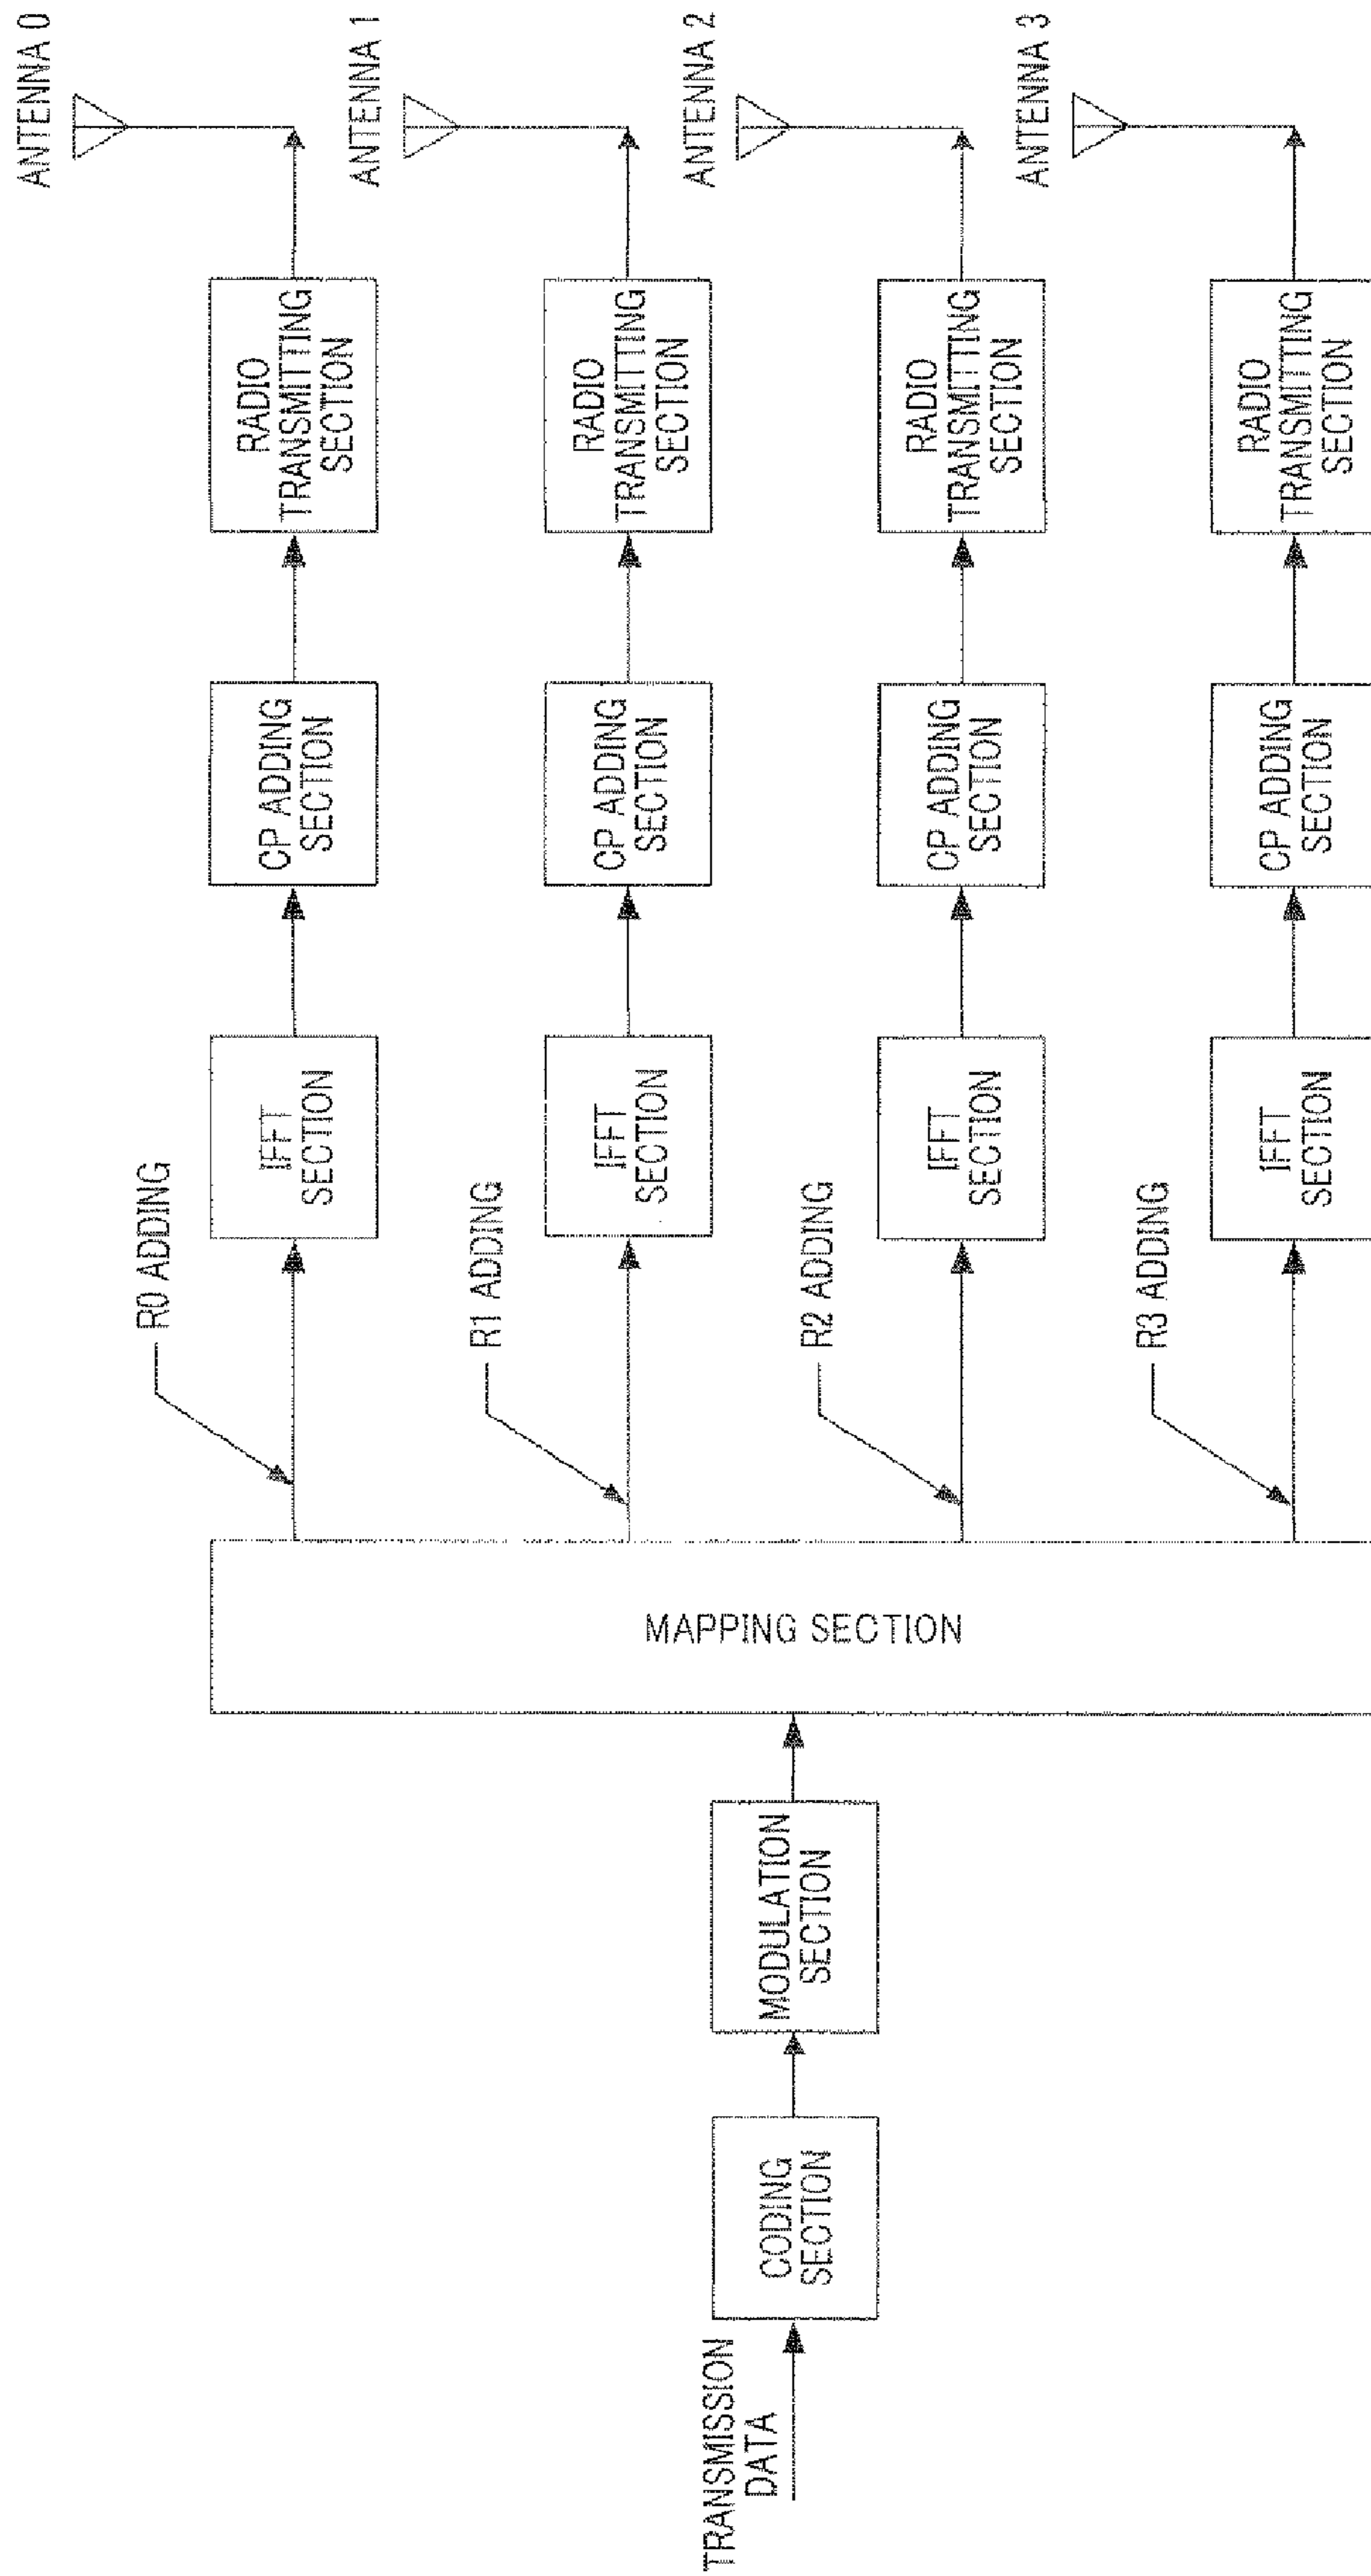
TRANSMISSION DATA

CODING SECTION

MODULATION SECTION

MAPPING SECTION

R0 ADDING

IFFT SECTION

CP ADDING SECTION

RADIO TRANSMITTING SECTION

ANTENNA 0

R1 ADDING

IFFT SECTION

CP ADDING SECTION

RADIO TRANSMITTING SECTION

ANTENNA 1

R2 ADDING

IFFT SECTION

CP ADDING SECTION

RADIO TRANSMITTING SECTION

ANTENNA 2

R3 ADDING

IFFT SECTION

CP ADDING SECTION

RADIO TRANSMITTING SECTION

ANTENNA 3